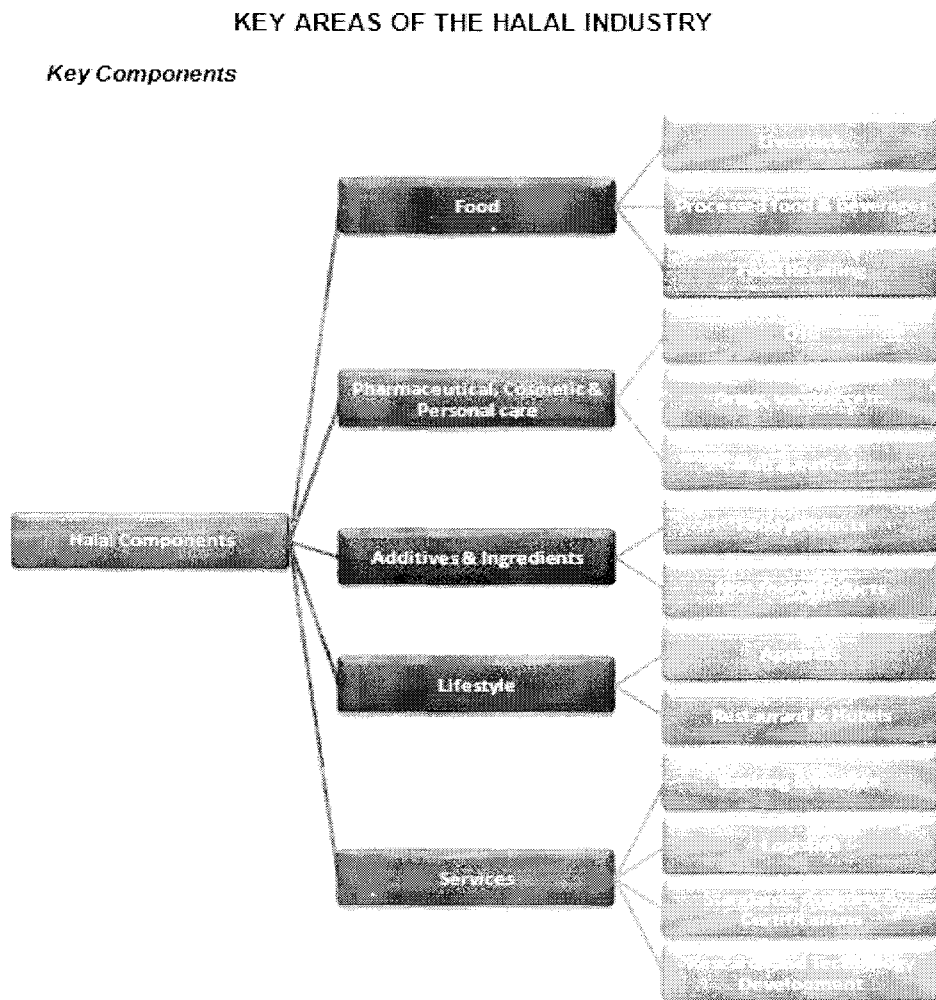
KEY AREAS OF THE HALAL INDUSTRY

Key Components

Halal Components

Food

Pharmaceutical, Cosmetic & Personal care

Additives & Ingredients

Lifestyle

Services

Livestock

Processed Food & Beverages

Food Retailing

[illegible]

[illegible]

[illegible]

Food products

Non food products

Apparel

Restaurant & Hotels

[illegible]

Logistic

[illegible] Certifications

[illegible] Development